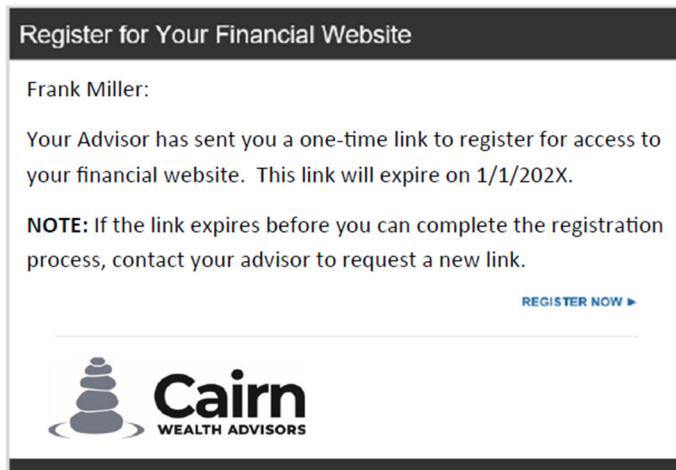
Register for Your Financial Website

Frank Miller:

Your Advisor has sent you a one-time link to register for access to your financial website. This link will expire on 1/1/202X.

**NOTE:** If the link expires before you can complete the registration process, contact your advisor to request a new link.

REGISTER NOW ►

Cairn
WEALTH ADVISORS